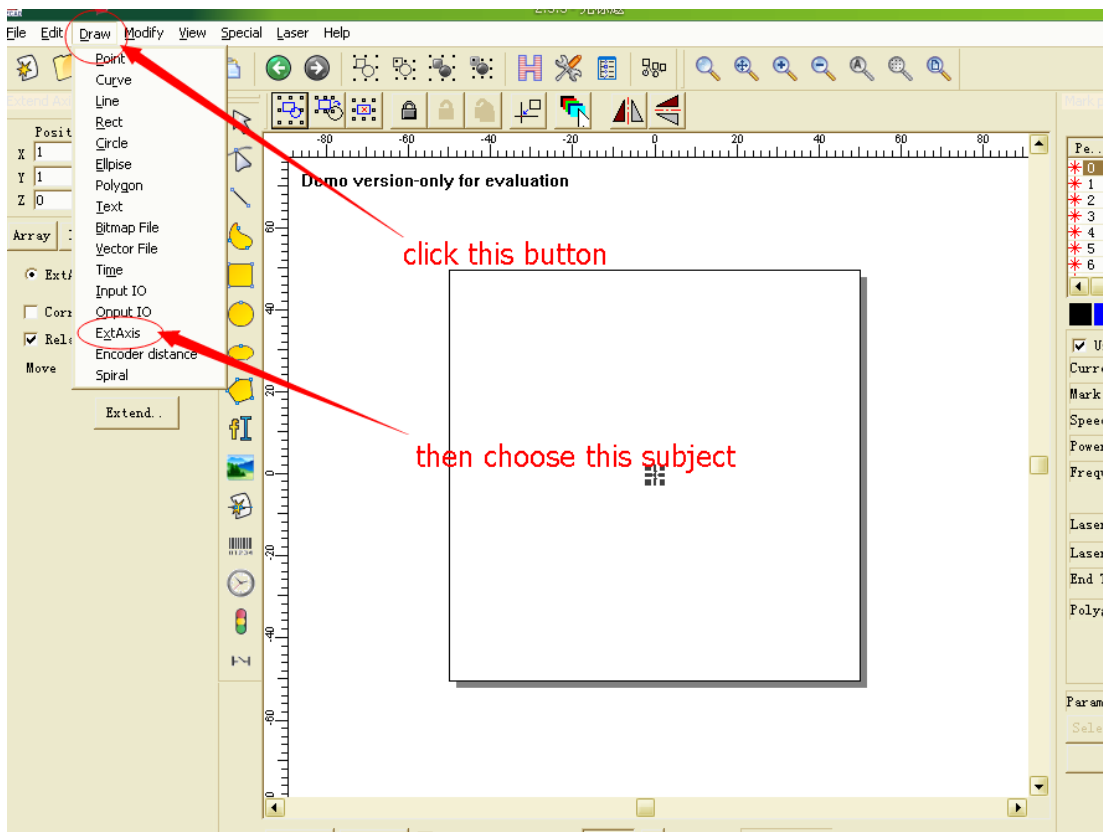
File Edit Draw Modify View Special Laser Help

Extend Axis

Posit
X 1
Y 1
Z 0

Array

ExtA

Corr

Rela

Move

Extend..

Point
Curve
Line
Rect
Circle
Ellipse
Polygon
Text
Bitmap File
Vector File
Time
Input IO
Onput IO
ExtAxis
Encoder distance
Spiral

-80 -60 -40 -20 0 20 40 60 80

60
40
20
0
-20
-40
-60

Demo version-only for evaluation

click this button

then choose this subject

Mark para

Pe..
0
1
2
3
4
5
6

U
Curre
Mark
Speed
Power
Frequ
Laser
Laser
End T
Polyg
Param
Sele